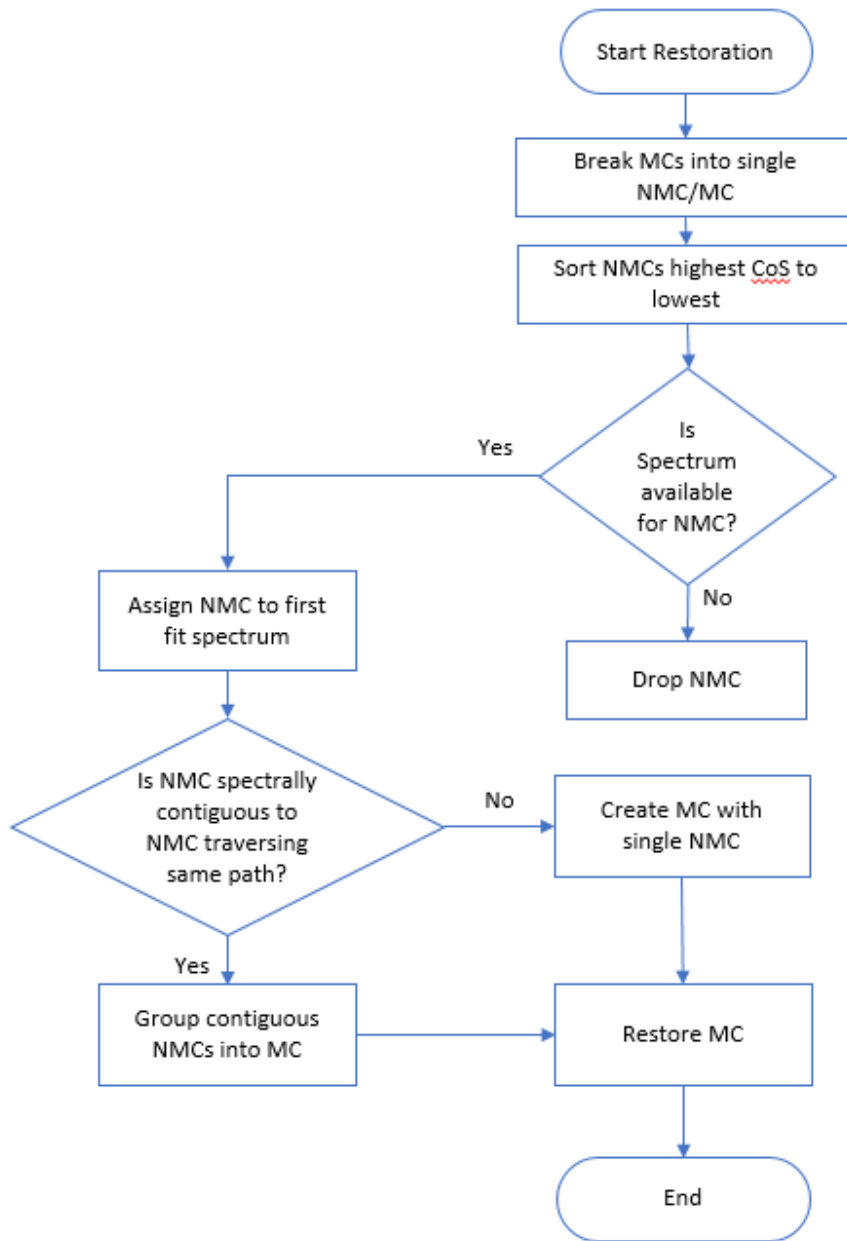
Start Restoration

Break MCs into single NMC/MC

Sort NMCs highest CoS to lowest

Is Spectrum available for NMC?

Yes

No

Drop NMC

Assign NMC to first fit spectrum

Is NMC spectrally contiguous to NMC traversing same path?

No

Create MC with single NMC

Yes

Group contiguous NMCs into MC

Restore MC

End